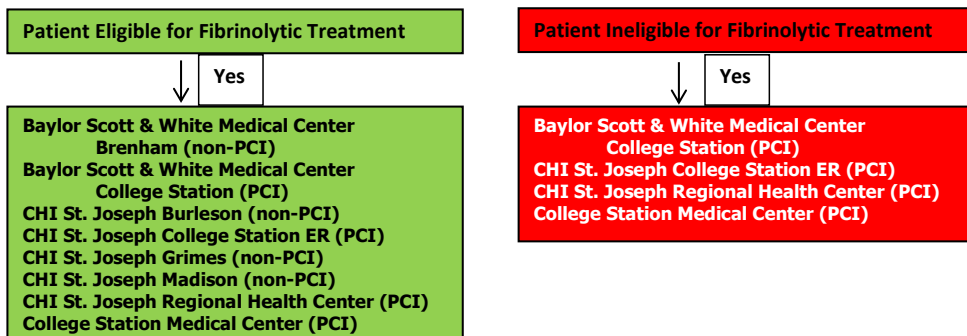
Patient Eligible for Fibrinolytic Treatment

Yes

Baylor Scott & White Medical Center
Brenham (non-PCI)
Baylor Scott & White Medical Center
College Station (PCI)
CHI St. Joseph Burleson (non-PCI)
CHI St. Joseph College Station ER (PCI)
CHI St. Joseph Grimes (non-PCI)
CHI St. Joseph Madison (non-PCI)
CHI St. Joseph Regional Health Center (PCI)
College Station Medical Center (PCI)

Patient Ineligible for Fibrinolytic Treatment

Yes

Baylor Scott & White Medical Center
College Station (PCI)
CHI St. Joseph College Station ER (PCI)
CHI St. Joseph Regional Health Center (PCI)
College Station Medical Center (PCI)